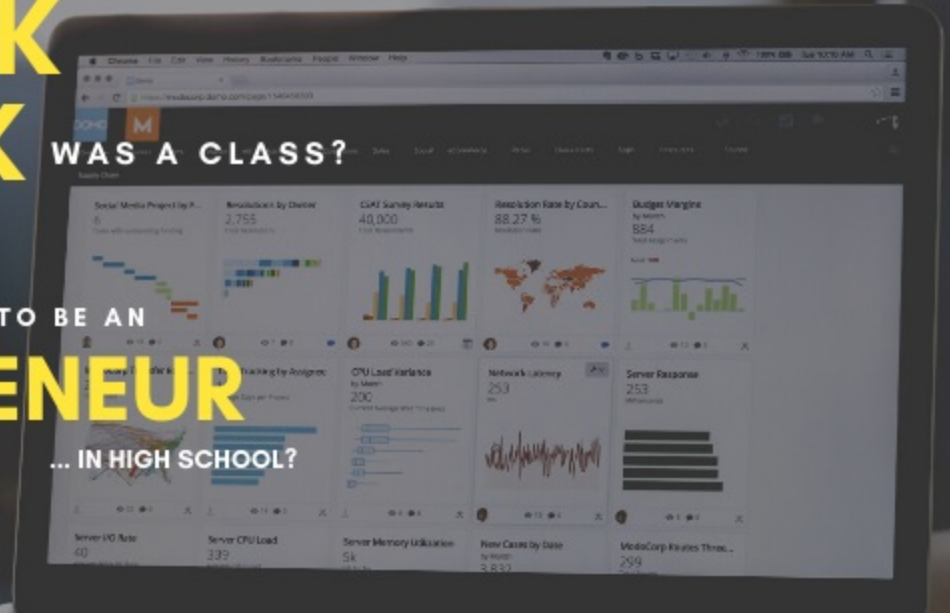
K

K WAS A CLASS?

TO BE AN

ENEUR

... IN HIGH SCHOOL?

Social Media Project by P...
6

Resolutions by Owner
2,755

CSAT Survey Results
40,000

Resolution Rate by Coun...
88.27 %

Budget Margins
884

CPU Load Variance
200

Network Latency
253

Server Response
253

Server I/O Rate
40

Server CPU Load
339

Server Memory Utilization
5k

New Cases by Date
3,832

ModoCorp Routes Thro...
299